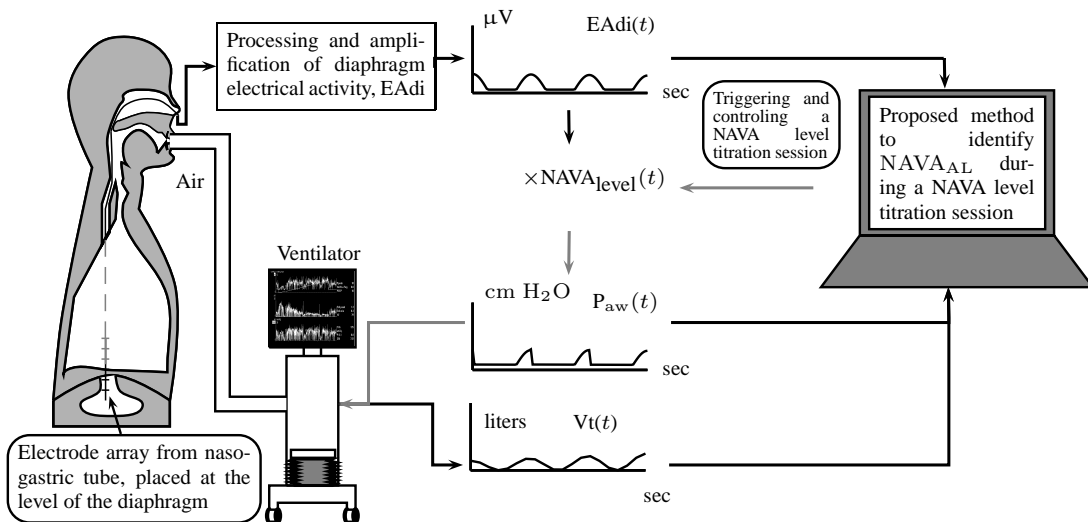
Processing and amplification of diaphragm electrical activity, EAdi

μV

EAdi$(t)$

sec

Triggering and controling a NAVA level titration session

Proposed method to identify $\text{NAVA}_{\text{AL}}$ during a NAVA level titration session

$\times\text{NAVA}_{\text{level}}(t)$

Air

Ventilator

cm $H_2O$

$P_{aw}(t)$

sec

liters

Vt$(t)$

sec

Electrode array from nasogastric tube, placed at the level of the diaphragm